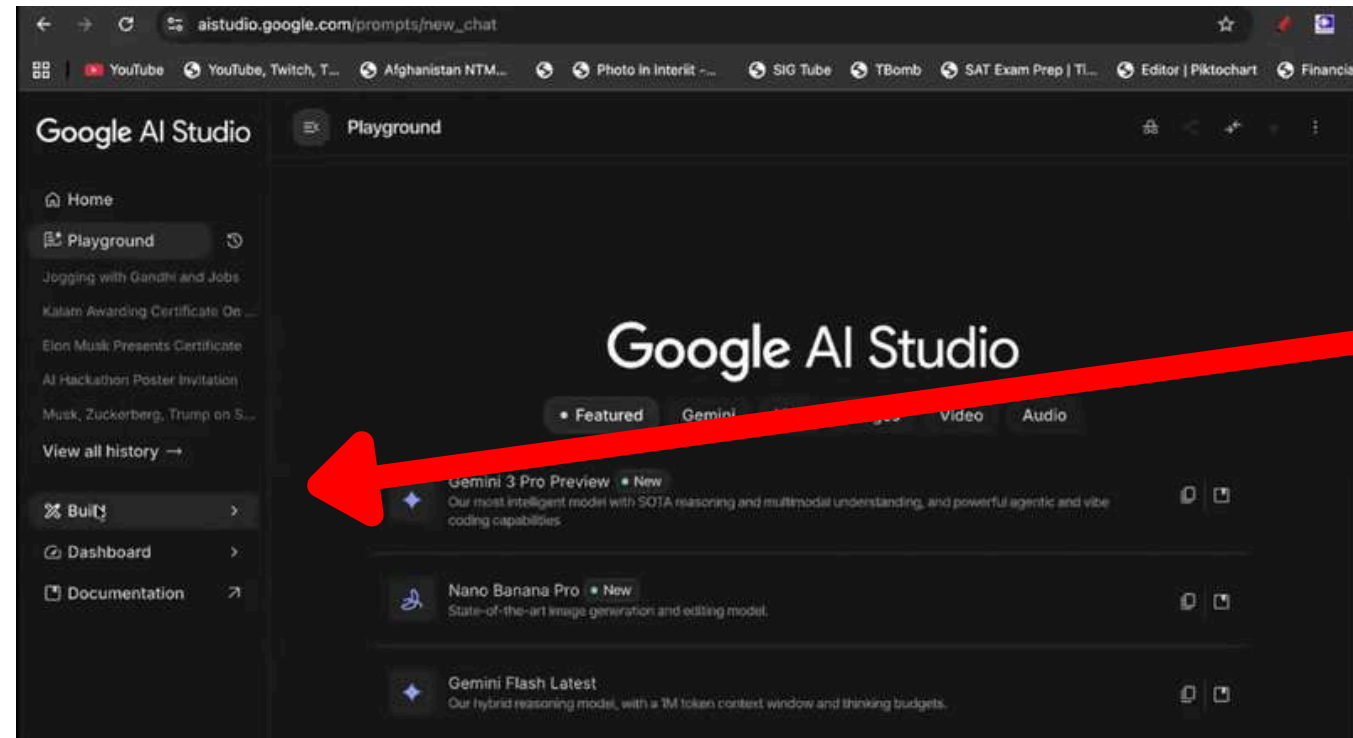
aistudio.google.com/prompts/new_chat

YouTube YouTube, Twitch, T... Afghanistan NTM... Photo in Interiit -... SIG Tube TBomb SAT Exam Prep | Ti... Editor | Piktochart Financia

Google AI Studio

Playground

Home

Playground

Jogging with Gandhi and Jobs

Kalam Awarding Certificate On ...

Elon Musk Presents Certificate

AI Hackathon Poster Invitation

Musk, Zuckerberg, Trump on S...

View all history →

Build

Dashboard

Documentation

Google AI Studio

• Featured Gemini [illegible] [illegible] Video Audio

Gemini 3 Pro Preview • New
Our most intelligent model with SOTA reasoning and multimodal understanding, and powerful agentic and vibe coding capabilities

Nano Banana Pro • New
State-of-the-art image generation and editing model.

Gemini Flash Latest
Our hybrid reasoning model, with a 1M token context window and thinking budgets.